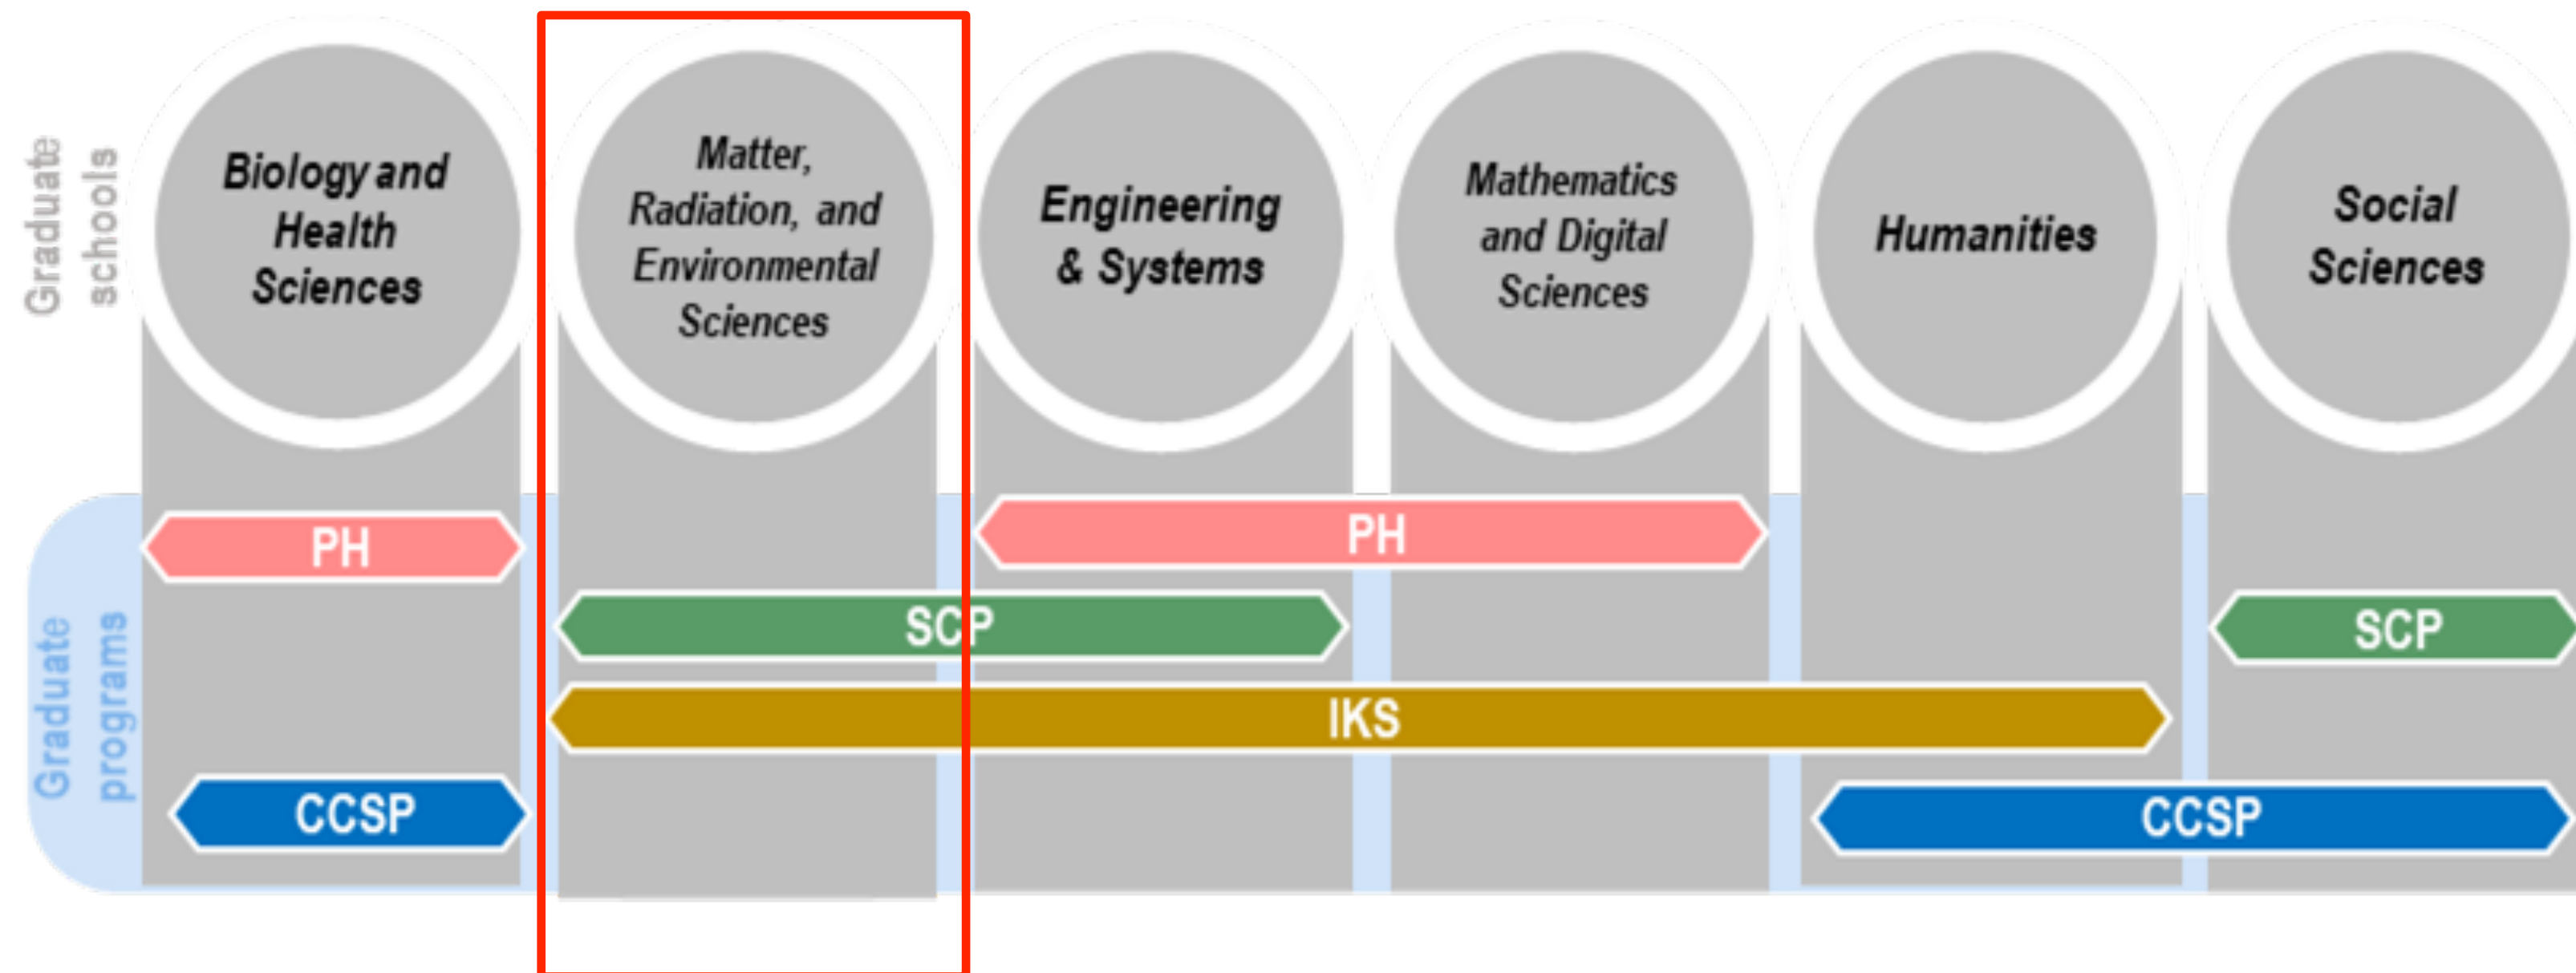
Graduate schools

Biology and Health Sciences

Matter, Radiation, and Environmental Sciences

Engineering & Systems

Mathematics and Digital Sciences

Humanities

Social Sciences

Graduate programs

PH

PH

SCP

SCP

IKS

CCSP

CCSP